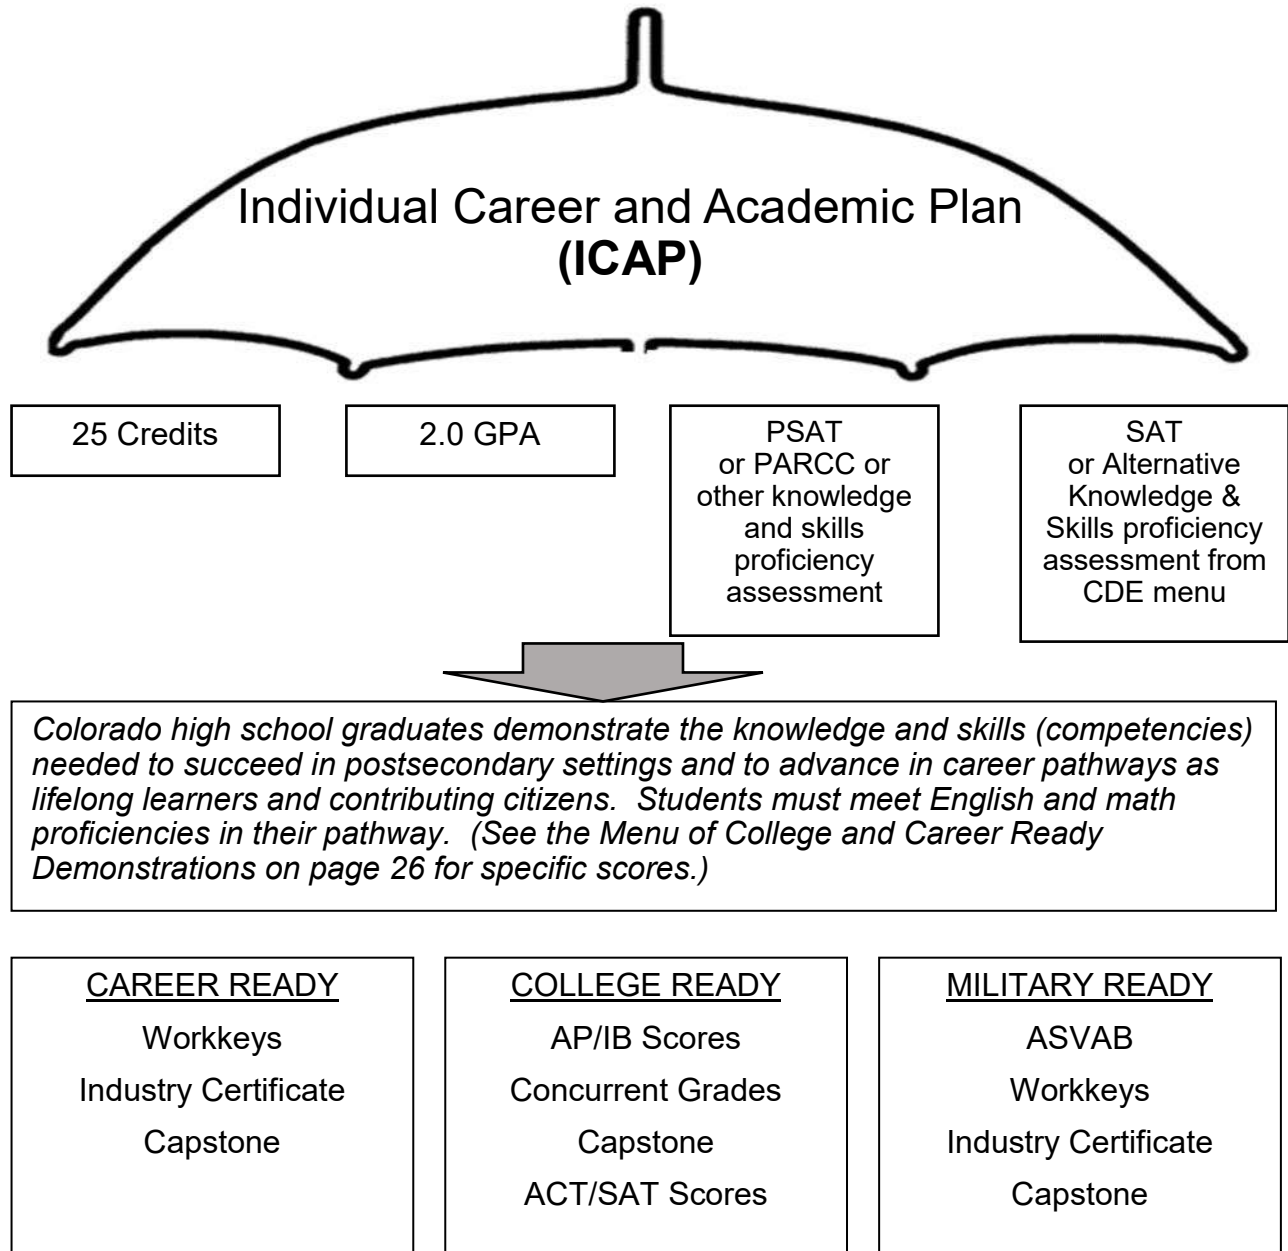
Individual Career and Academic Plan
**(ICAP)**

25 Credits

2.0 GPA

PSAT or PARCC or other knowledge and skills proficiency assessment

SAT or Alternative Knowledge & Skills proficiency assessment from CDE menu

*Colorado high school graduates demonstrate the knowledge and skills (competencies) needed to succeed in postsecondary settings and to advance in career pathways as lifelong learners and contributing citizens. Students must meet English and math proficiencies in their pathway. (See the Menu of College and Career Ready Demonstrations on page 26 for specific scores.)*

CAREER READY
Workkeys
Industry Certificate
Capstone

COLLEGE READY
AP/IB Scores
Concurrent Grades
Capstone
ACT/SAT Scores

MILITARY READY
ASVAB
Workkeys
Industry Certificate
Capstone